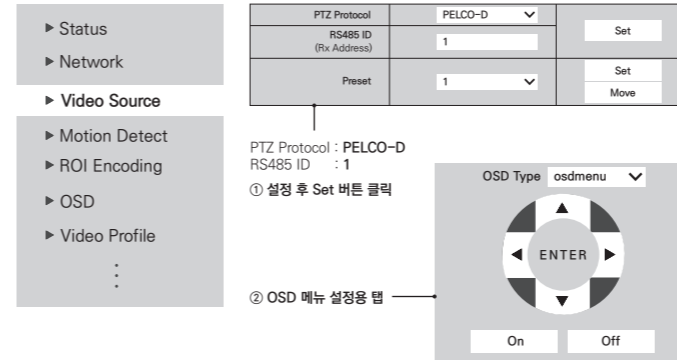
▶ Status
▶ Network
▶ Video Source
▶ Motion Detect
▶ ROI Encoding
▶ OSD
▶ Video Profile
⋮

| PTZ Protocol | PELCO-D | Set |
|---|---|---|
| RS485 ID (Rx Address) | 1 | |
| Preset | 1 | Set / Move |

PTZ Protocol : PELCO-D
RS485 ID : 1
① 설정 후 Set 버튼 클릭

OSD Type osdmenu

ENTER

On Off

② OSD 메뉴 설정용 탭